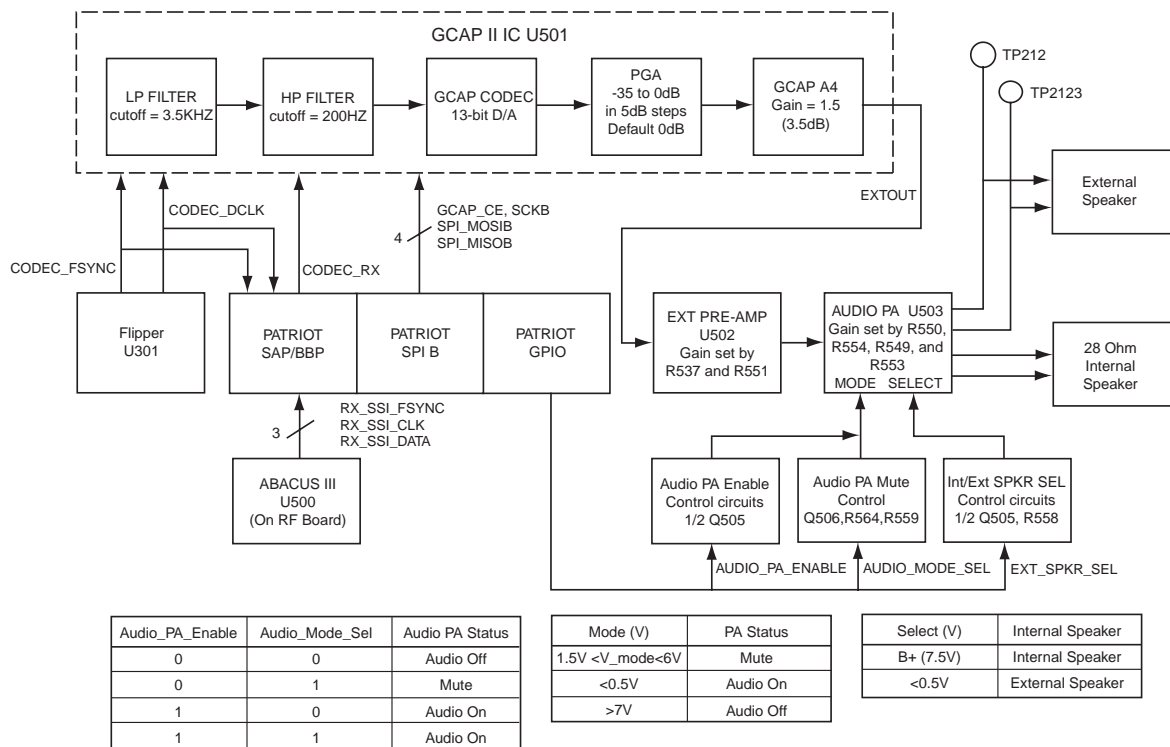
GCAP II IC U501

LP FILTER
cutoff = 3.5KHZ

HP FILTER
cutoff = 200HZ

GCAP CODEC
13-bit D/A

PGA
-35 to 0dB
in 5dB steps
Default 0dB

GCAP A4
Gain = 1.5
(3.5dB)

TP212

TP2123

External
Speaker

EXTOUT

CODEC_DCLK

CODEC_FSYNC

CODEC_RX

4

GCAP_CE, SCKB
SPI_MOSIB
SPI_MISOB

Flipper
U301

PATRIOT
SAP/BBP

PATRIOT
SPI B

PATRIOT
GPIO

EXT PRE-AMP
U502
Gain set by
R537 and R551

AUDIO PA U503
Gain set by R550,
R554, R549, and
R553
MODE SELECT

28 Ohm
Internal
Speaker

3

RX_SSI_FSYNC
RX_SSI_CLK
RX_SSI_DATA

ABACUS III
U500
(On RF Board)

Audio PA Enable
Control circuits
1/2 Q505

Audio PA Mute
Control
Q506,R564,R559

Int/Ext SPKR SEL
Control circuits
1/2 Q505, R558

AUDIO_PA_ENABLE

AUDIO_MODE_SEL

EXT_SPKR_SEL

| Audio_PA_Enable | Audio_Mode_Sel | Audio PA Status |
|---|---|---|
| 0 | 0 | Audio Off |
| 0 | 1 | Mute |
| 1 | 0 | Audio On |
| 1 | 1 | Audio On |

| Mode (V) | PA Status |
|---|---|
| 1.5V <V_mode<6V | Mute |
| <0.5V | Audio On |
| >7V | Audio Off |

| Select (V) | Internal Speaker |
|---|---|
| B+ (7.5V) | Internal Speaker |
| <0.5V | External Speaker |